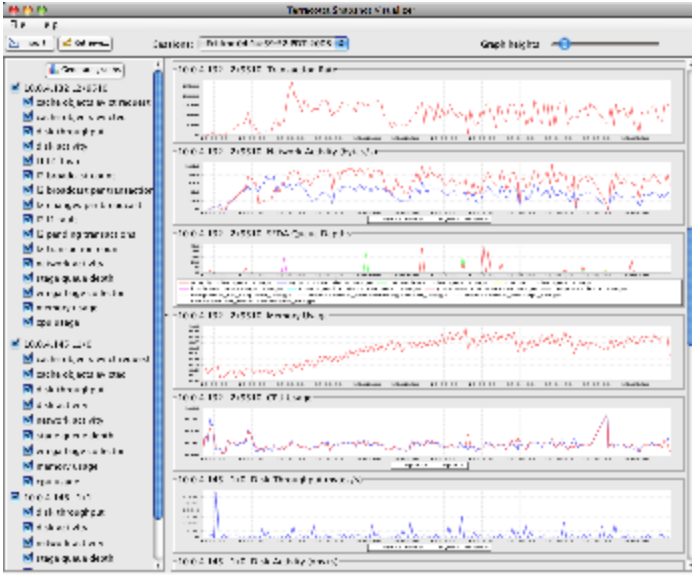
Terracotta Snapshot Visualizer

File Help

Sessions: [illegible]

Graph heights

Select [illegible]

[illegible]
cache objects evict request
cache objects evicted
disk throughput
disk activity
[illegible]
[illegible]
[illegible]
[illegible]
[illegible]
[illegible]
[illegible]
network activity
stage queue depth
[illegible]
memory usage
cpu usage

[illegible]
cache objects evict request
cache objects evicted
disk throughput
disk activity
network activity
stage queue depth
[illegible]
memory usage
cpu usage

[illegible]
disk throughput
disk activity
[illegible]
stage queue depth

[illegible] Transaction Rate
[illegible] Network Activity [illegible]
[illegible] Queue Depths
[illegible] Memory Usage
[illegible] CPU Usage
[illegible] Disk Throughput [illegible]
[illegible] Disk Activity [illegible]